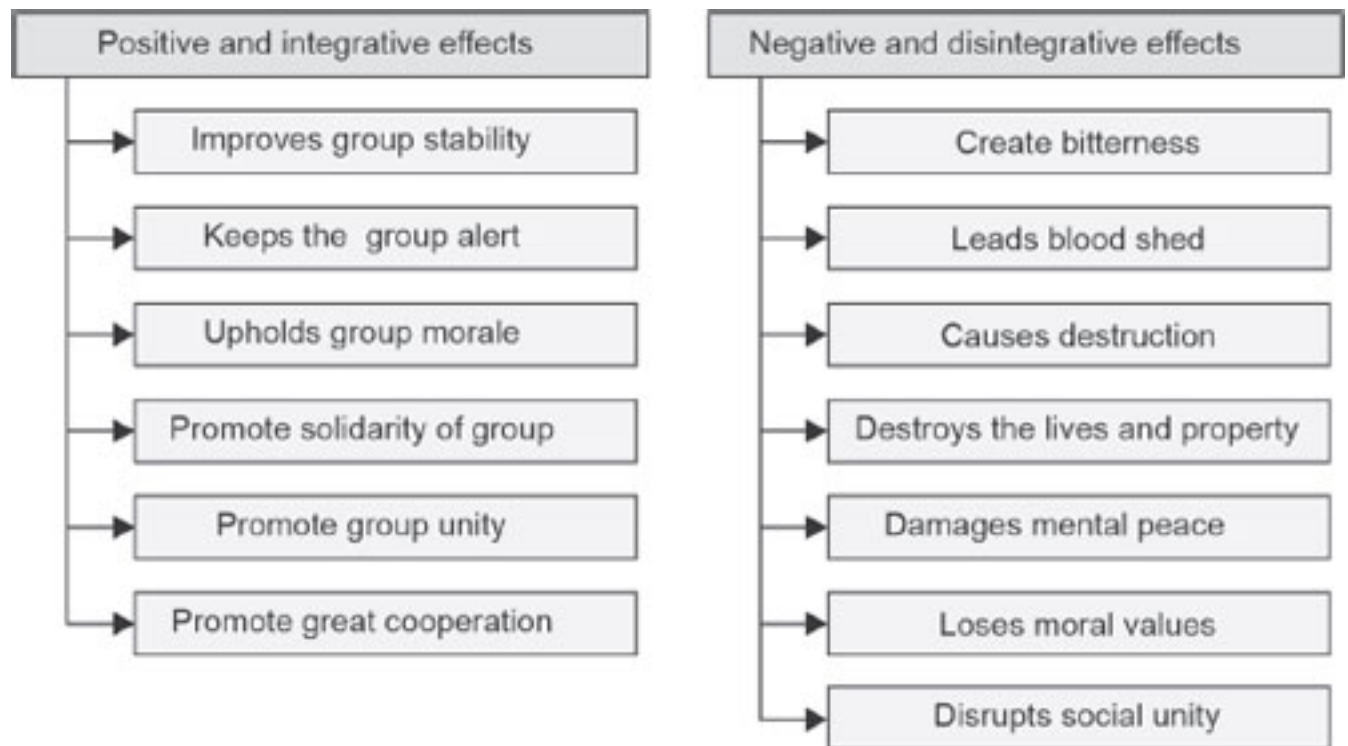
Positive and integrative effects

Improves group stability

Keeps the group alert

Upholds group morale

Promote solidarity of group

Promote group unity

Promote great cooperation

Negative and disintegrative effects

Create bitterness

Leads blood shed

Causes destruction

Destroys the lives and property

Damages mental peace

Loses moral values

Disrupts social unity